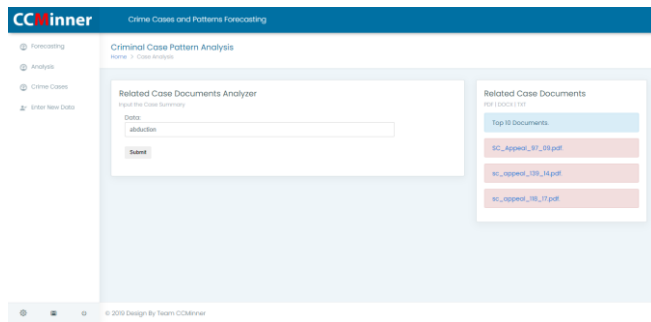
CCMinner

Crime Cases and Patterns Forecasting

Forecasting
Analysis
Crime Cases
Enter New Data

Criminal Case Pattern Analysis
Home > Case Analysis

Related Case Documents Analyzer
Input the Case Summary

Data:
abduction

Submit

Related Case Documents
PDF | DOCX | TXT

Top 10 Documents.

SC_Appeal_97_09.pdf

sc_appeal_139_14.pdf

sc_appeal_118_17.pdf

© 2019 Design By Team CCMinner